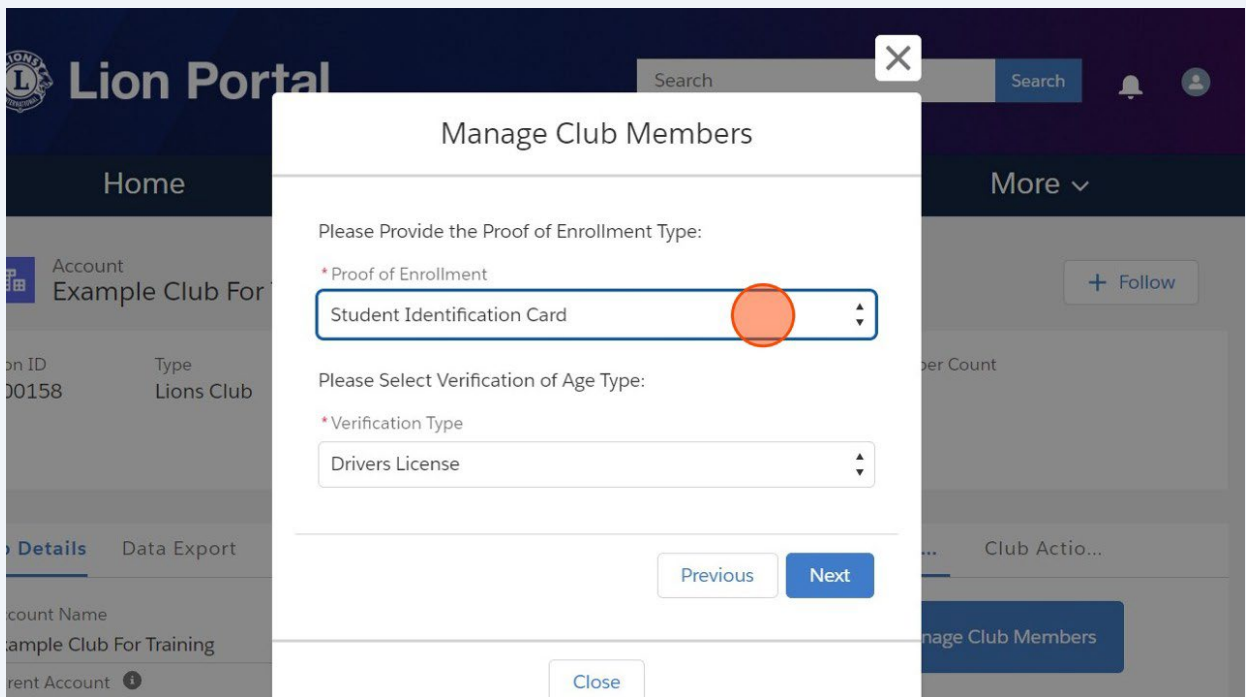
Lion Portal

Search

Search

Home

More

Account
Example Club For

+ Follow

on ID
00158

Type
Lions Club

ber Count

Details Data Export

... Club Actio...

count Name
ample Club For Training

rent Account

nage Club Members

Manage Club Members

Please Provide the Proof of Enrollment Type:

* Proof of Enrollment

Student Identification Card

Please Select Verification of Age Type:

* Verification Type

Drivers License

Previous Next

Close